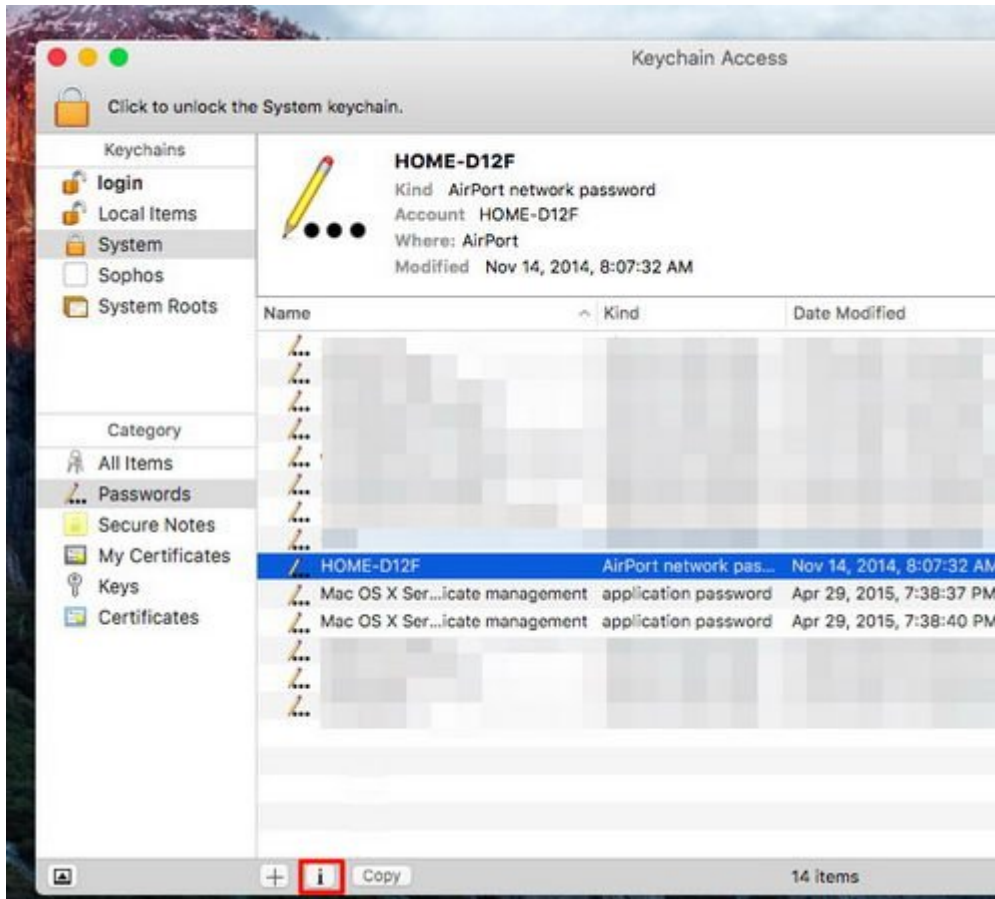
Keychain Access

Click to unlock the System keychain.

Keychains
login
Local Items
System
Sophos
System Roots

HOME-D12F
Kind AirPort network password
Account HOME-D12F
Where: AirPort
Modified Nov 14, 2014, 8:07:32 AM

| Name | Kind | Date Modified |
|---|---|---|
| HOME-D12F | AirPort network pas... | Nov 14, 2014, 8:07:32 AM |
| Mac OS X Ser...icate management | application password | Apr 29, 2015, 7:38:37 PM |
| Mac OS X Ser...icate management | application password | Apr 29, 2015, 7:38:40 PM |

Category
All Items
Passwords
Secure Notes
My Certificates
Keys
Certificates

+ i Copy
14 items